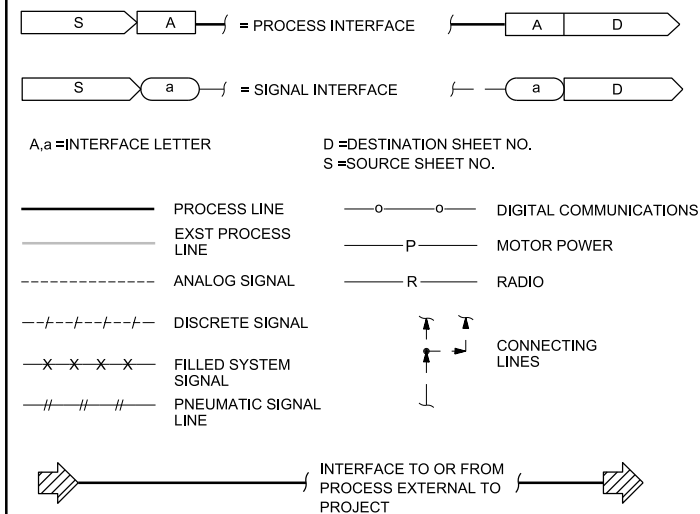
S A = PROCESS INTERFACE A D

S a = SIGNAL INTERFACE a D

A,a =INTERFACE LETTER

D =DESTINATION SHEET NO.
S =SOURCE SHEET NO.

PROCESS LINE

EXST PROCESS LINE

ANALOG SIGNAL

DISCRETE SIGNAL

FILLED SYSTEM SIGNAL

PNEUMATIC SIGNAL LINE

DIGITAL COMMUNICATIONS

P MOTOR POWER

R RADIO

CONNECTING LINES

INTERFACE TO OR FROM PROCESS EXTERNAL TO PROJECT